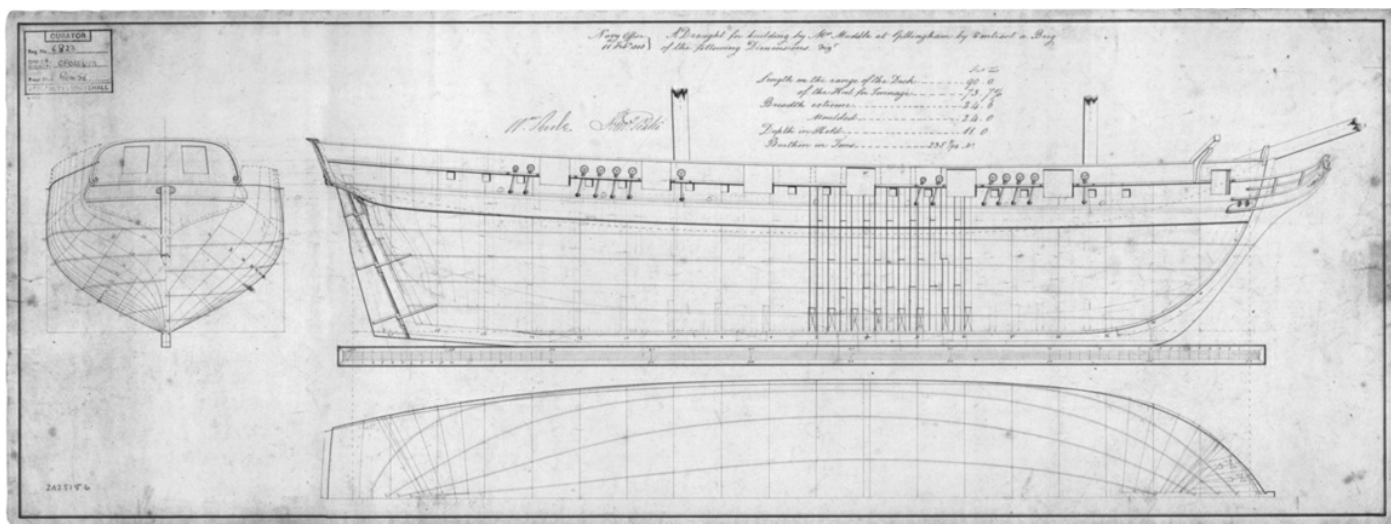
CURATOR
Reg. No. 6823
Box No. 
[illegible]

Navy Office
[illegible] 1808
A Draught for building by Mr. Meddle at Gillingham by Contract a Brig of the following Dimensions Viz.

Ft. In.
Length on the range of the Deck 90 0
of the Keel for Tonnage 73 7½
Breadth extreme 24 6
Moulded 24 0
Depth in Hold 11 0
Burthen in Tons 235 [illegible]

W. Rule
Henry Peake

2425156